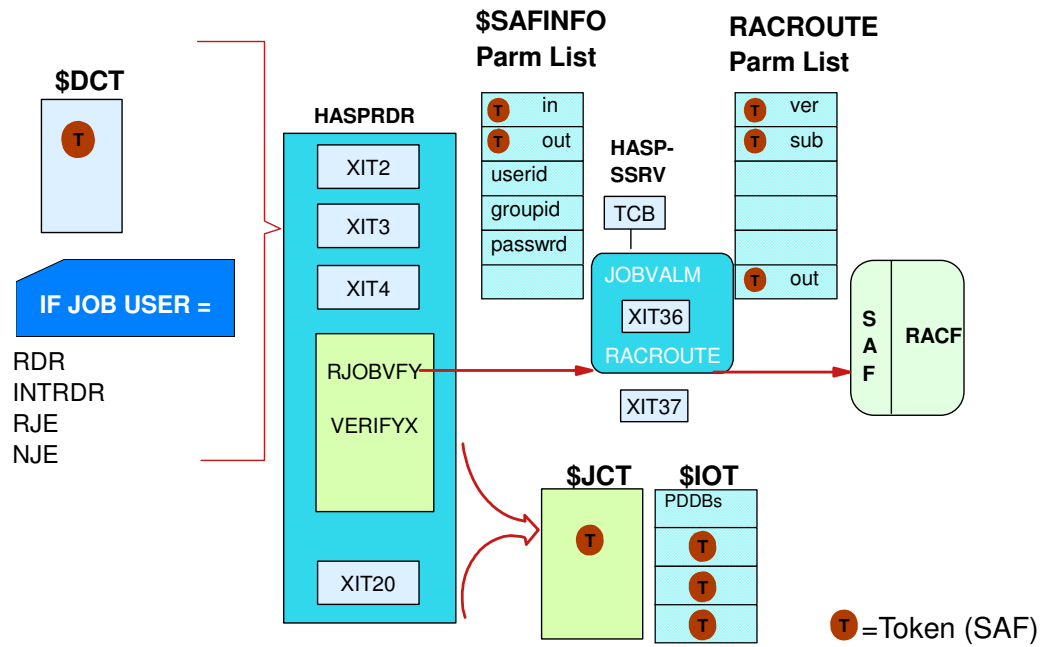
$DCT

T

IF JOB USER =

RDR
INTRDR
RJE
NJE

HASPRDR

XIT2

XIT3

XIT4

RJOBVFY

VERIFYX

XIT20

$SAFINFO
Parm List

T in

T out

userid

groupid

passwrd

HASP-
SSRV

TCB

JOBVALM

XIT36

RACROUTE

XIT37

RACROUTE
Parm List

T ver

T sub

T out

S
A
F

RACF

$JCT

T

$IOT

PDDBs

T

T

T

T =Token (SAF)